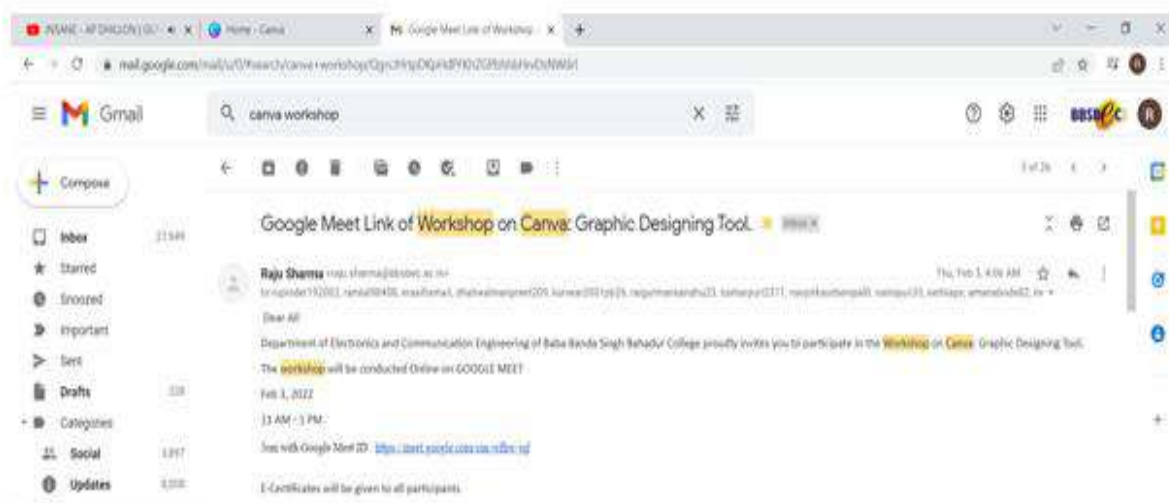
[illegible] × Home - Canva × Google Meet Link of Worksho × +

mail.google.com/mail/u/0/#search/canva+workshop/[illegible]

Gmail

canva workshop

Compose

Inbox 27,949

Starred

Snoozed

Important

Sent

Drafts 228

Categories

Social 3,917

Updates 8,030

3 of 26

Google Meet Link of Workshop on Canva: Graphic Designing Tool. Inbox ×

Raju Sharma <raju.sharma@bbsbec.ac.in>

Thu, Feb 3, 4:56 AM

to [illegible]

Dear All

Department of Electronics and Communication Engineering of Baba Banda Singh Bahadur College proudly invites you to participate in the Workshop on Canva: Graphic Designing Tool.

The workshop will be conducted Online on GOOGLE MEET

Feb 3, 2022

11 AM - 1 PM

Join with Google Meet ID: https://meet.google.com/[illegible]

E-Certificates will be given to all participants.